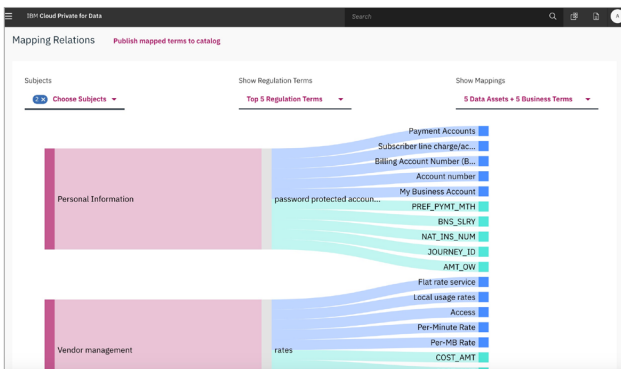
IBM Cloud Private for Data

Search

A

Mapping Relations

Publish mapped terms to catalog

Subjects

2 × Choose Subjects

Show Regulation Terms

Top 5 Regulation Terms

Show Mappings

5 Data Assets + 5 Business Terms

Personal Information

password protected accoun...

Payment Accounts

Subscriber line charge/ac...

Billing Account Number (B...

Account number

My Business Account

PREF_PYMT_MTH

BNS_SLRY

NAT_INS_NUM

JOURNEY_ID

AMT_OW

Vendor management

rates

Flat rate service

Local usage rates

Access

Per-Minute Rate

Per-MB Rate

COST_AMT